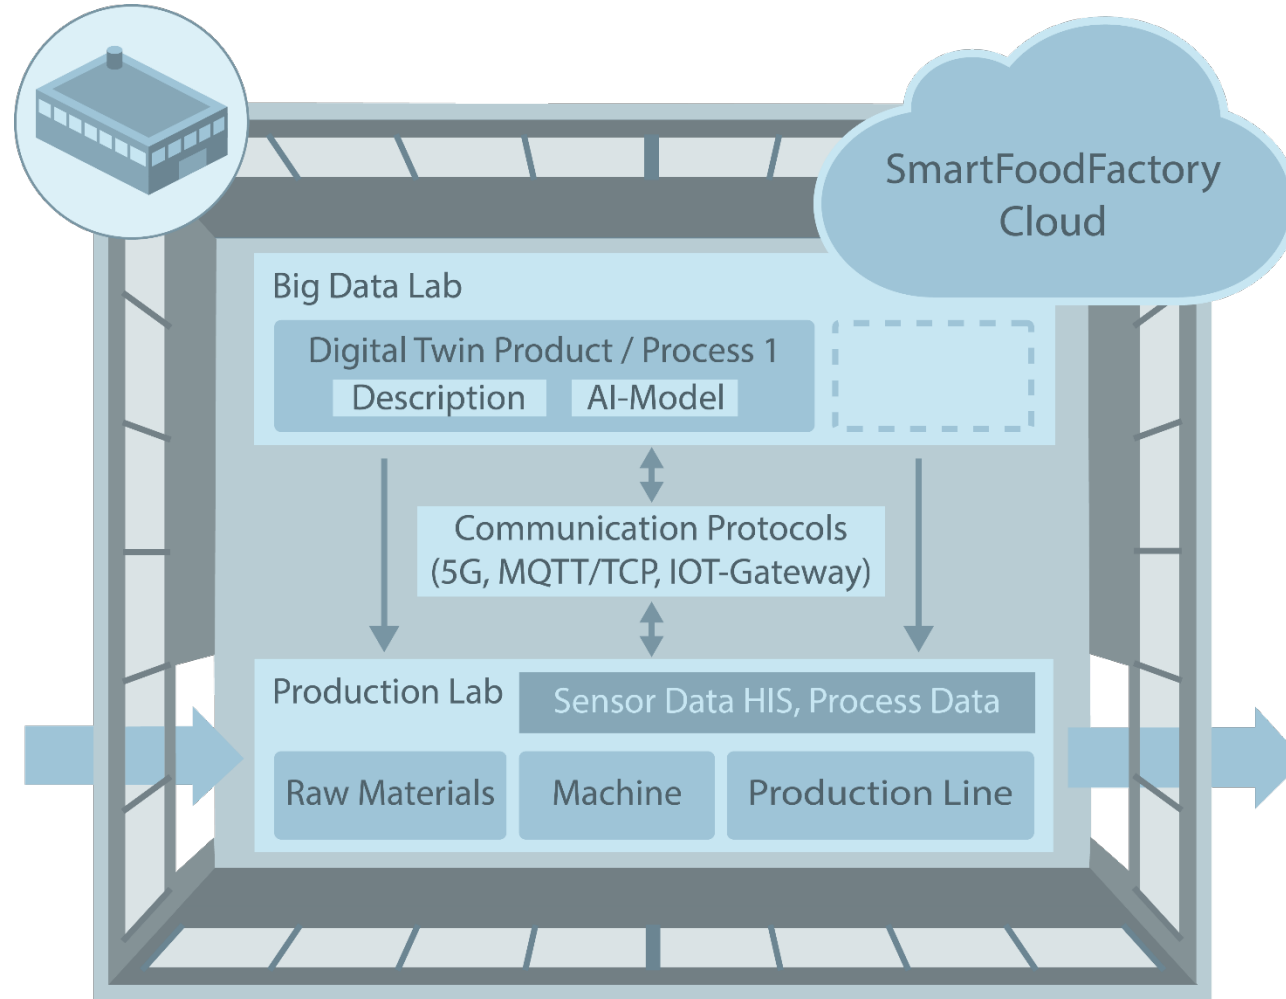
SmartFoodFactory Cloud

Big Data Lab

Digital Twin Product / Process 1

Description

AI-Model

Communication Protocols (5G, MQTT/TCP, IOT-Gateway)

Production Lab

Sensor Data HIS, Process Data

Raw Materials

Machine

Production Line